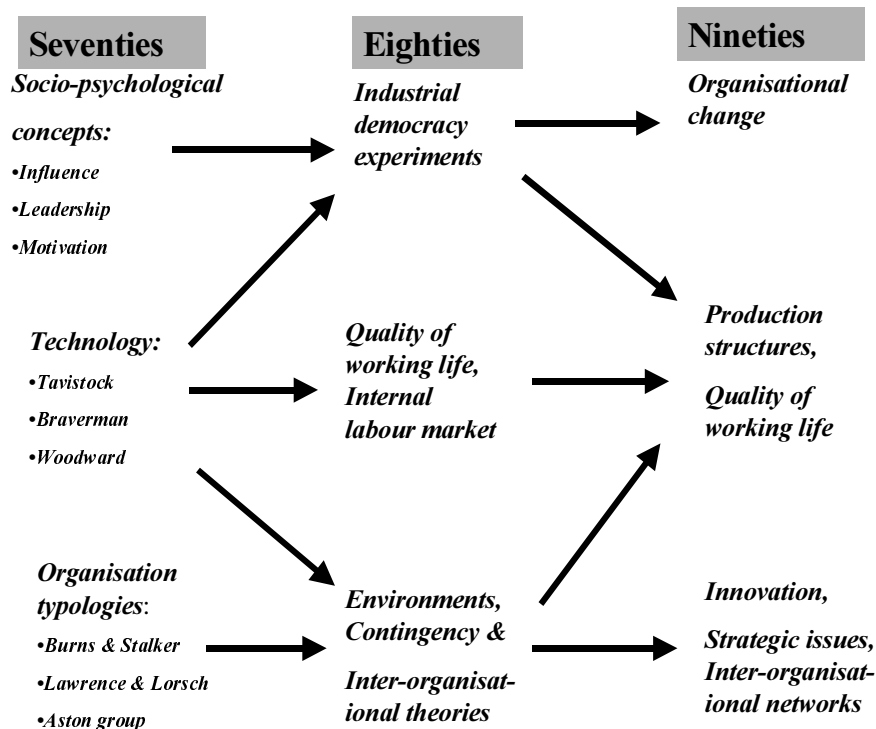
Seventies

Socio-psychological concepts:
•Influence
•Leadership
•Motivation

Technology:
•Tavistock
•Braverman
•Woodward

Organisation typologies:
•Burns & Stalker
•Lawrence & Lorsch
•Aston group

Eighties

Industrial democracy experiments

Quality of working life, Internal labour market

Environments, Contingency & Inter-organisational theories

Nineties

Organisational change

Production structures, Quality of working life

Innovation, Strategic issues, Inter-organisational networks